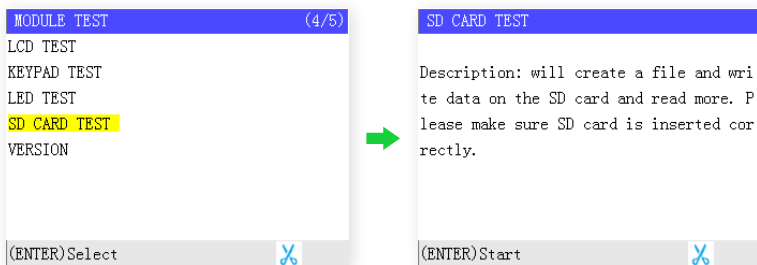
MODULE TEST (4/5)
LCD TEST
KEYPAD TEST
LED TEST
SD CARD TEST
VERSION
(ENTER)Select

SD CARD TEST
Description: will create a file and write data on the SD card and read more. Please make sure SD card is inserted correctly.
(ENTER)Start